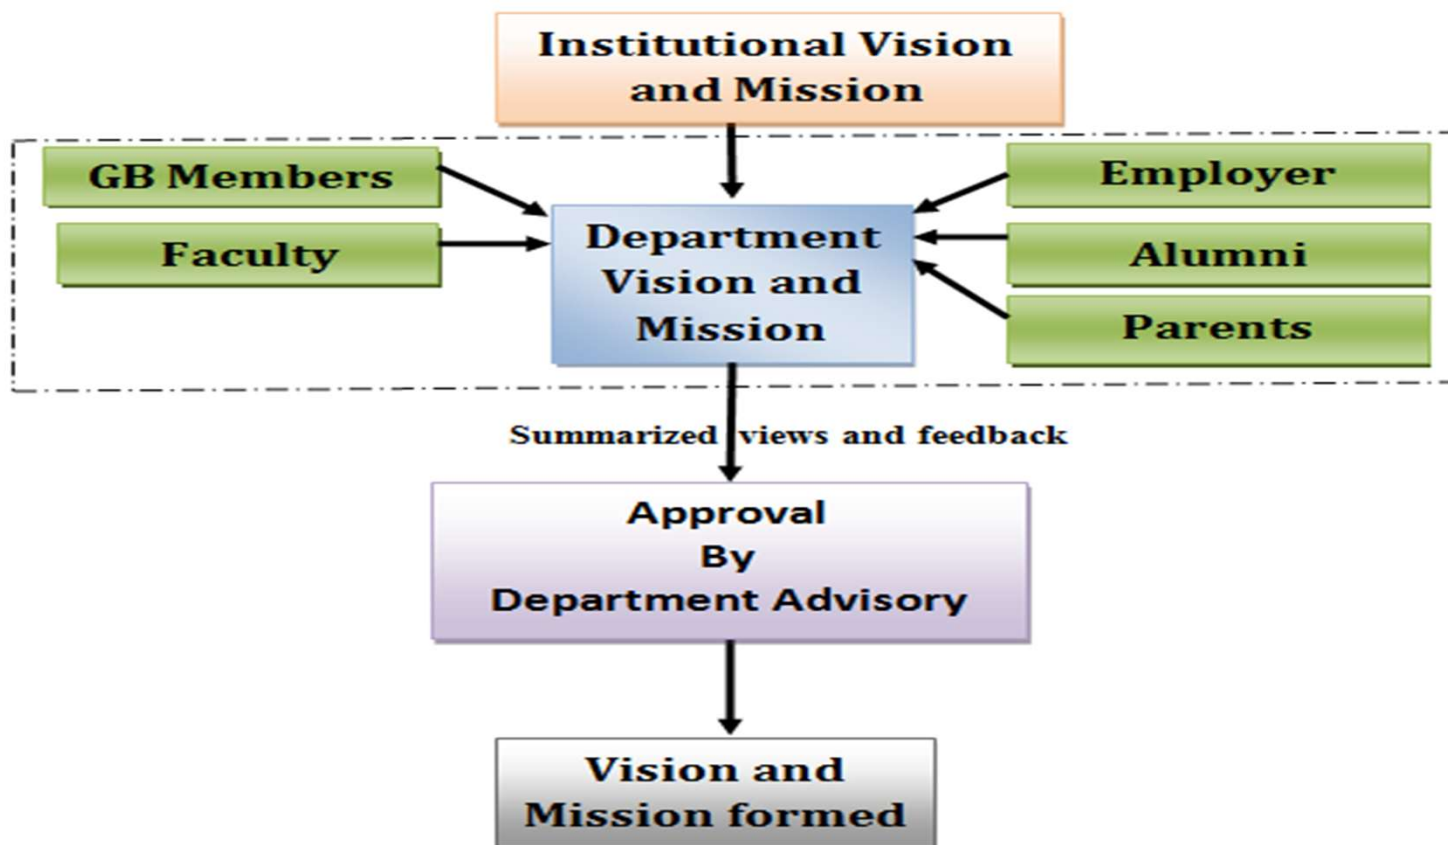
Institutional Vision and Mission

GB Members

Faculty

Department Vision and Mission

Employer

Alumni

Parents

Summarized views and feedback

Approval By Department Advisory

Vision and Mission formed